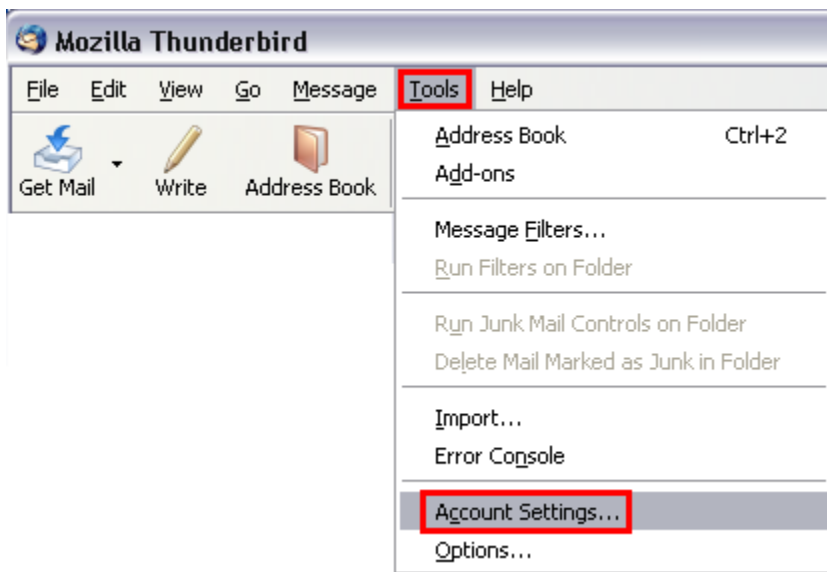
Mozilla Thunderbird

File Edit View Go Message Tools Help

Get Mail Write Address Book

Address Book Ctrl+2
Add-ons

Message Filters...
Run Filters on Folder

Run Junk Mail Controls on Folder
Delete Mail Marked as Junk in Folder

Import...
Error Console

Account Settings...
Options...